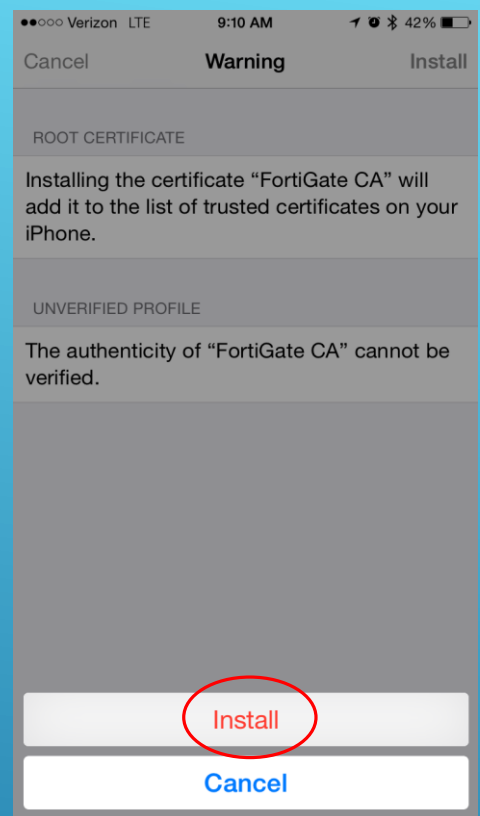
●●○○○ Verizon LTE 9:10 AM 42%

Cancel Warning Install

ROOT CERTIFICATE

Installing the certificate “FortiGate CA” will add it to the list of trusted certificates on your iPhone.

UNVERIFIED PROFILE

The authenticity of “FortiGate CA” cannot be verified.

Install

Cancel